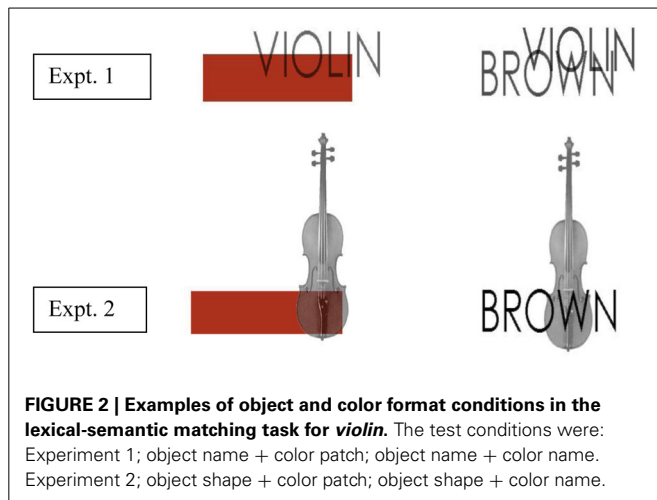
Expt. 1

VIOLIN

BROWN VIOLIN

Expt. 2

BROWN

**FIGURE 2 | Examples of object and color format conditions in the lexical-semantic matching task for *violin*.** The test conditions were: Experiment 1; object name + color patch; object name + color name. Experiment 2; object shape + color patch; object shape + color name.